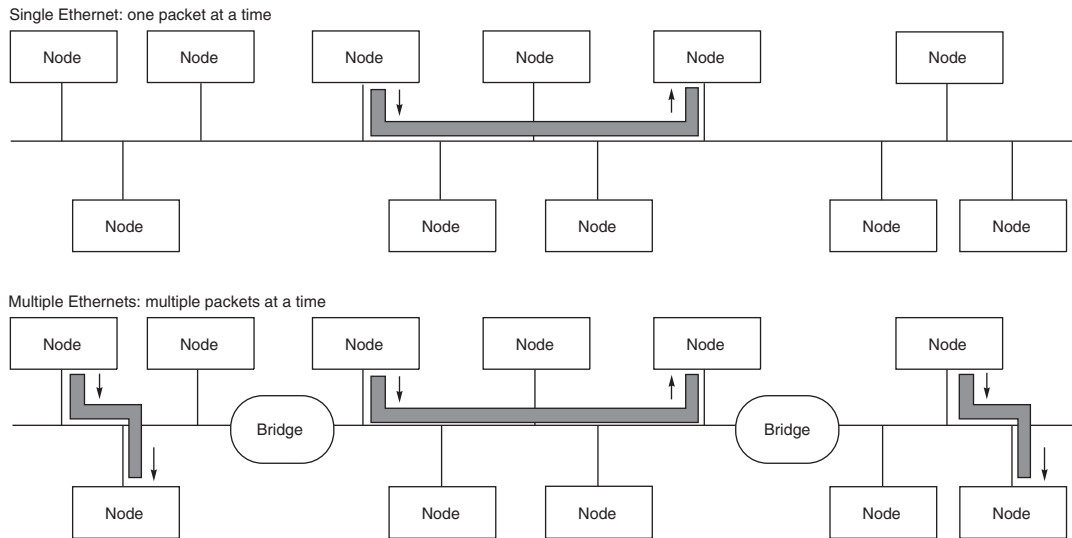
Single Ethernet: one packet at a time

Node Node Node Node Node Node

Node Node Node Node Node

Multiple Ethernets: multiple packets at a time

Node Node Node Node Node Node

Bridge Bridge

Node Node Node Node Node